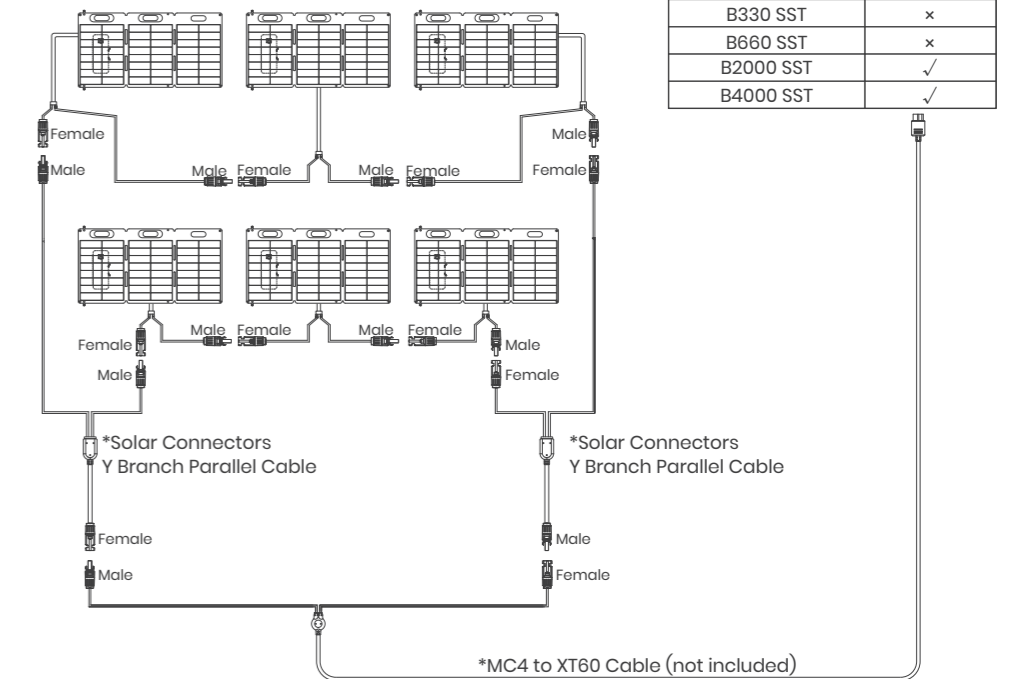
| B330 SST | × |
|---|---|
| B660 SST | × |
| B2000 SST | √ |
| B4000 SST | √ |

Female
Male
Male Female
Male Female
Male
Female

Male Female
Male Female
Female
Male
Male
Female

*Solar Connectors
Y Branch Parallel Cable

*Solar Connectors
Y Branch Parallel Cable

Female
Male
Male
Female

*MC4 to XT60 Cable (not included)